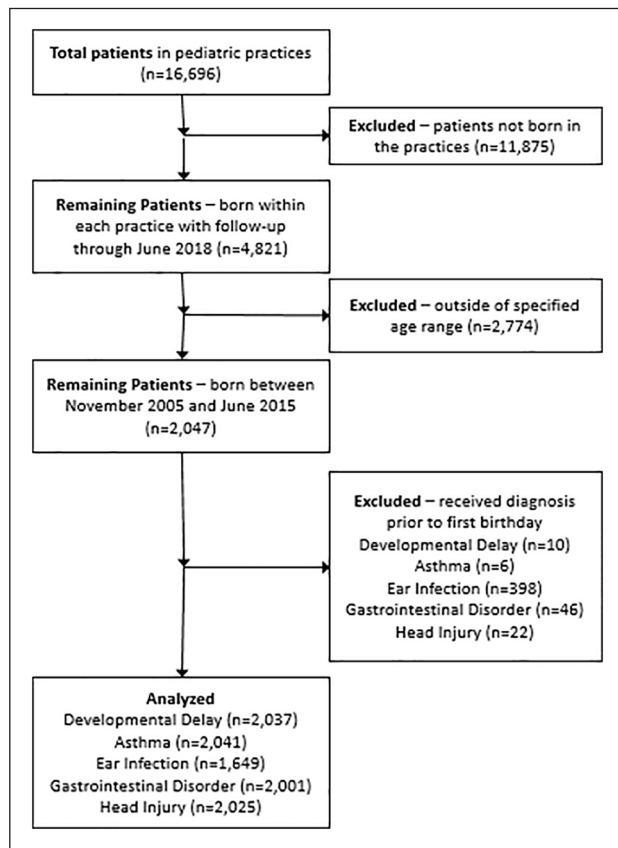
Total patients in pediatric practices (n=16,696)

Excluded – patients not born in the practices (n=11,875)

Remaining Patients – born within each practice with follow-up through June 2018 (n=4,821)

Excluded – outside of specified age range (n=2,774)

Remaining Patients – born between November 2005 and June 2015 (n=2,047)

Excluded – received diagnosis prior to first birthday
Developmental Delay (n=10)
Asthma (n=6)
Ear Infection (n=398)
Gastrointestinal Disorder (n=46)
Head Injury (n=22)

Analyzed
Developmental Delay (n=2,037)
Asthma (n=2,041)
Ear Infection (n=1,649)
Gastrointestinal Disorder (n=2,001)
Head Injury (n=2,025)